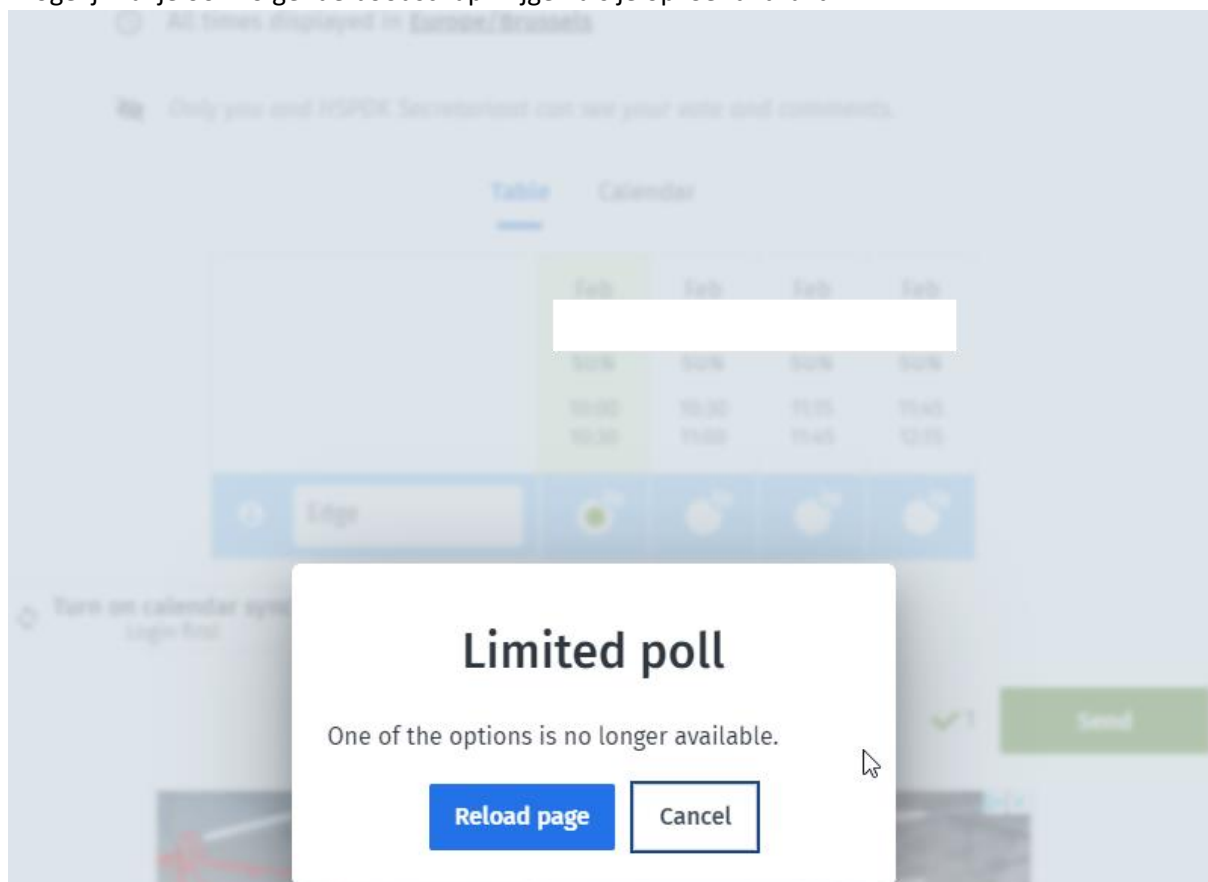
All times displayed in Europe/Brussels

Only you and HSPDK Secretariat can see your vote and comments.

Table Calendar

| | Feb | Feb | Feb | Feb |
|---|---|---|---|---|
| | SUN | SUN | SUN | SUN |
| | 10:00 10:30 | 10:30 11:00 | 11:15 11:45 | 11:45 12:15 |
| Edge | | | | |

Turn on calendar sync
Login first

1 Send

Limited poll

One of the options is no longer available.

Reload page Cancel